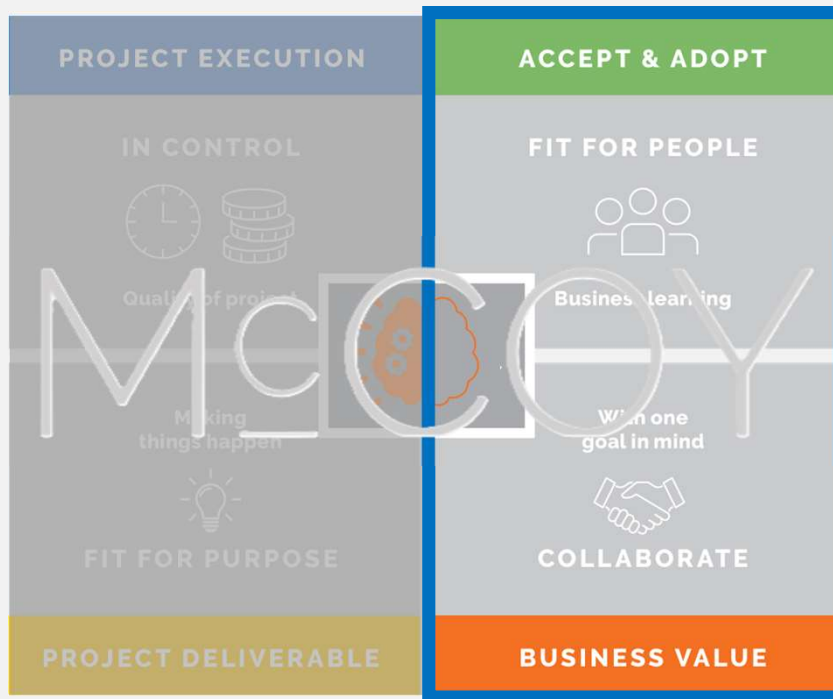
PROJECT EXECUTION

IN CONTROL

Quality of project

Making things happen

FIT FOR PURPOSE

PROJECT DELIVERABLE

ACCEPT & ADOPT

FIT FOR PEOPLE

Business learning

With one goal in mind

COLLABORATE

BUSINESS VALUE

McCOY